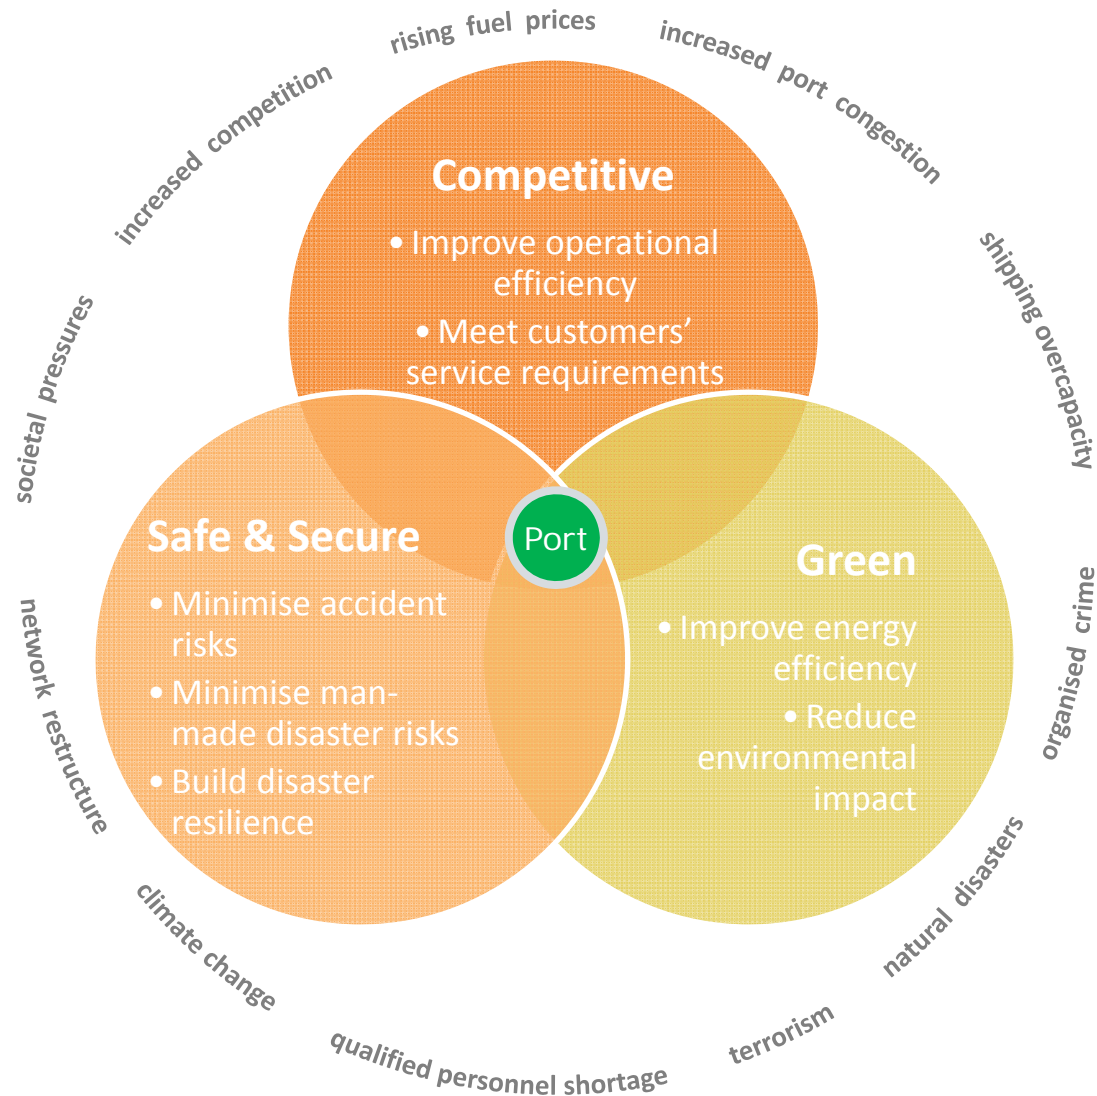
rising fuel prices

increased port congestion

shipping overcapacity

organised crime

natural disasters

terrorism

qualified personnel shortage

climate change

network restructure

societal pressures

increased competition

Competitive

• Improve operational efficiency

• Meet customers' service requirements

Safe & Secure

• Minimise accident risks

• Minimise man-made disaster risks

• Build disaster resilience

Port

Green

• Improve energy efficiency

• Reduce environmental impact